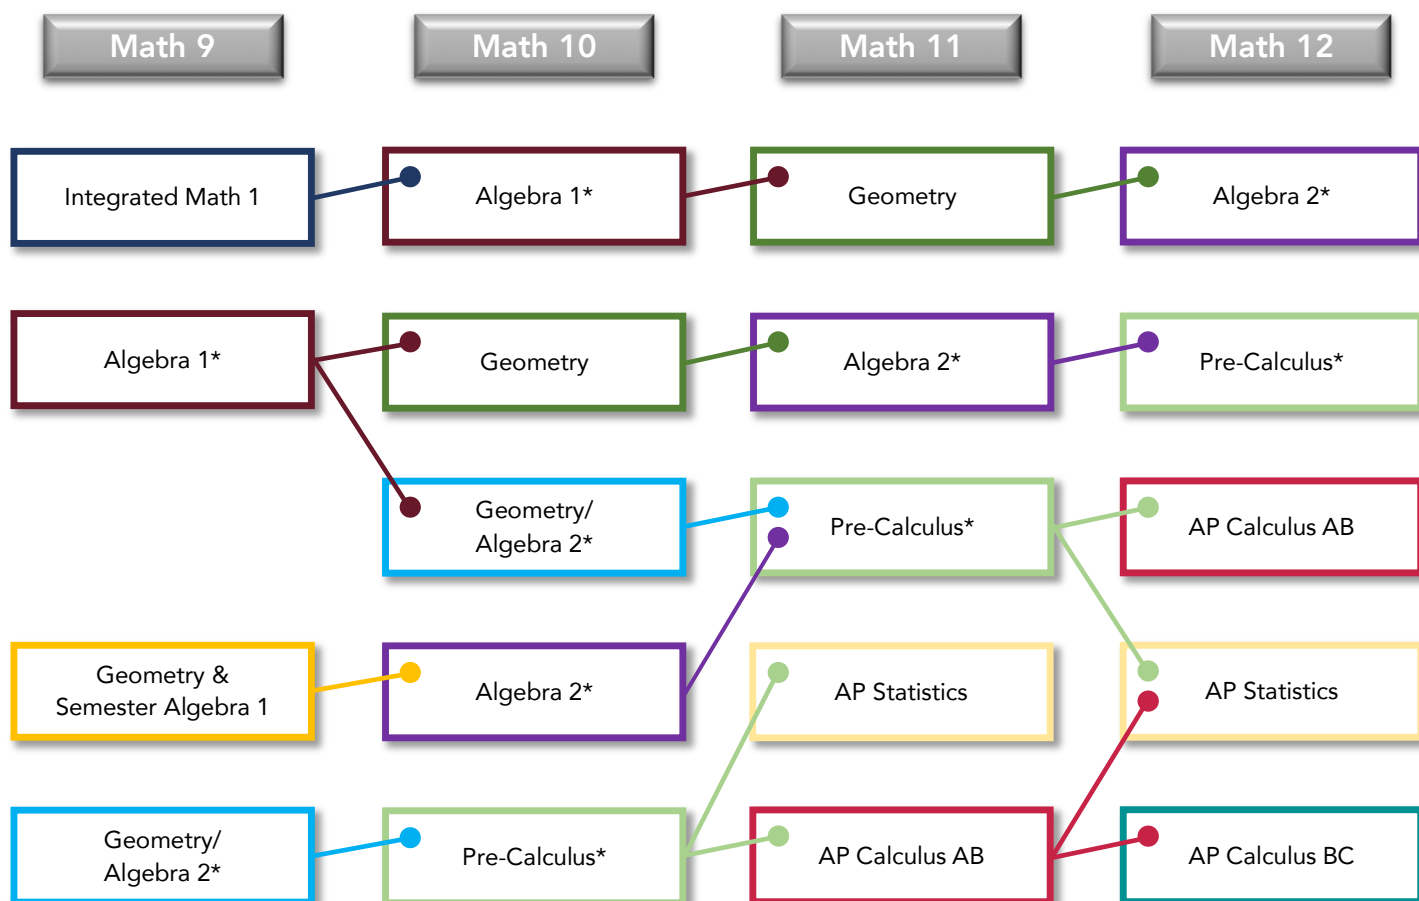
Math 9

Integrated Math 1

Algebra 1*

Geometry & Semester Algebra 1

Geometry/ Algebra 2*

Math 10

Algebra 1*

Geometry

Geometry/ Algebra 2*

Algebra 2*

Pre-Calculus*

Math 11

Geometry

Algebra 2*

Pre-Calculus*

AP Statistics

AP Calculus AB

Math 12

Algebra 2*

Pre-Calculus*

AP Calculus AB

AP Statistics

AP Calculus BC